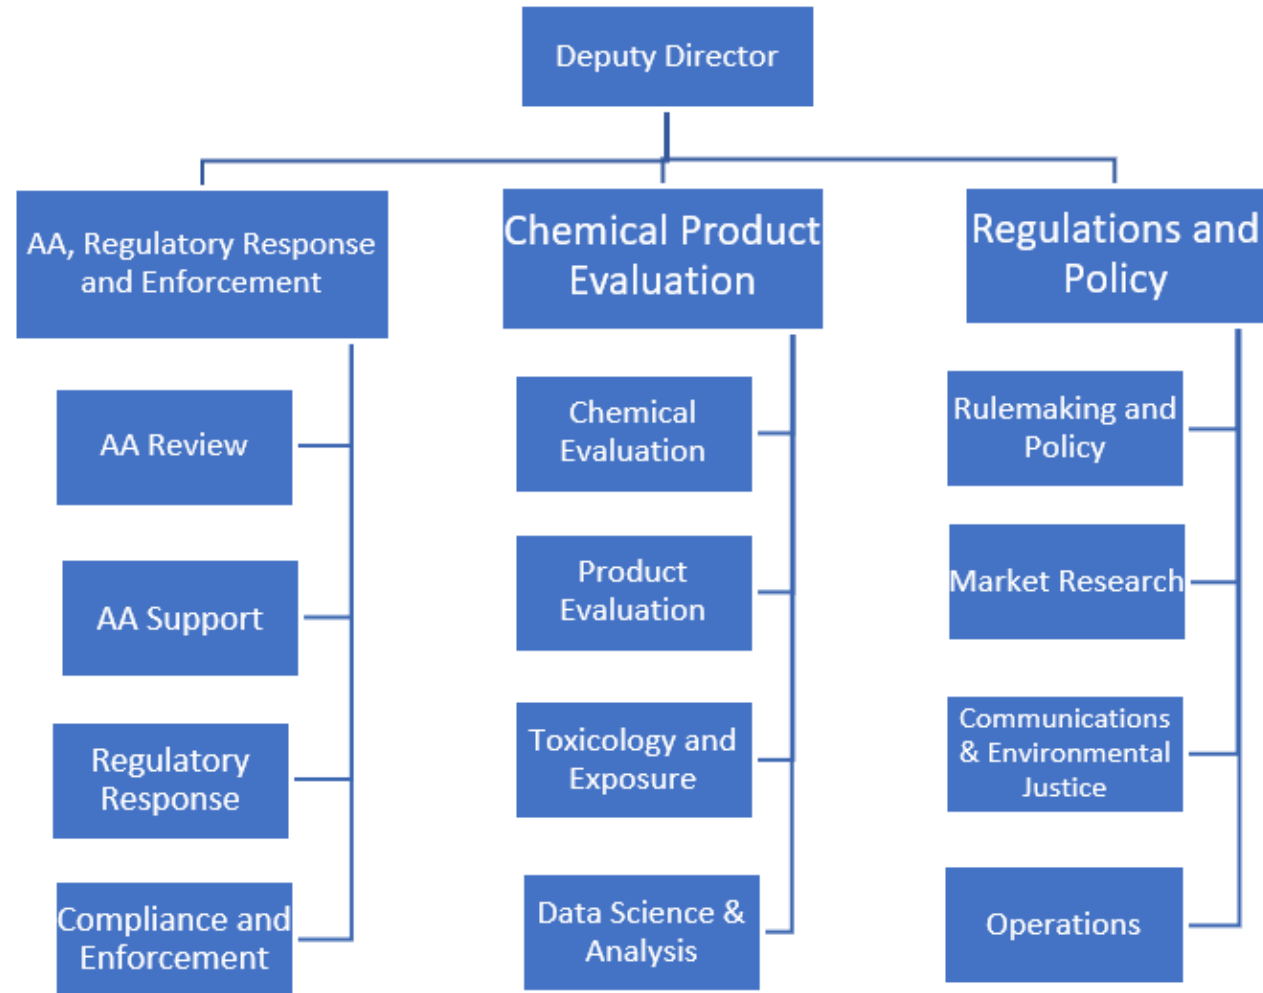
Deputy Director

AA, Regulatory Response and Enforcement

AA Review

AA Support

Regulatory Response

Compliance and Enforcement

Chemical Product Evaluation

Chemical Evaluation

Product Evaluation

Toxicology and Exposure

Data Science & Analysis

Regulations and Policy

Rulemaking and Policy

Market Research

Communications & Environmental Justice

Operations